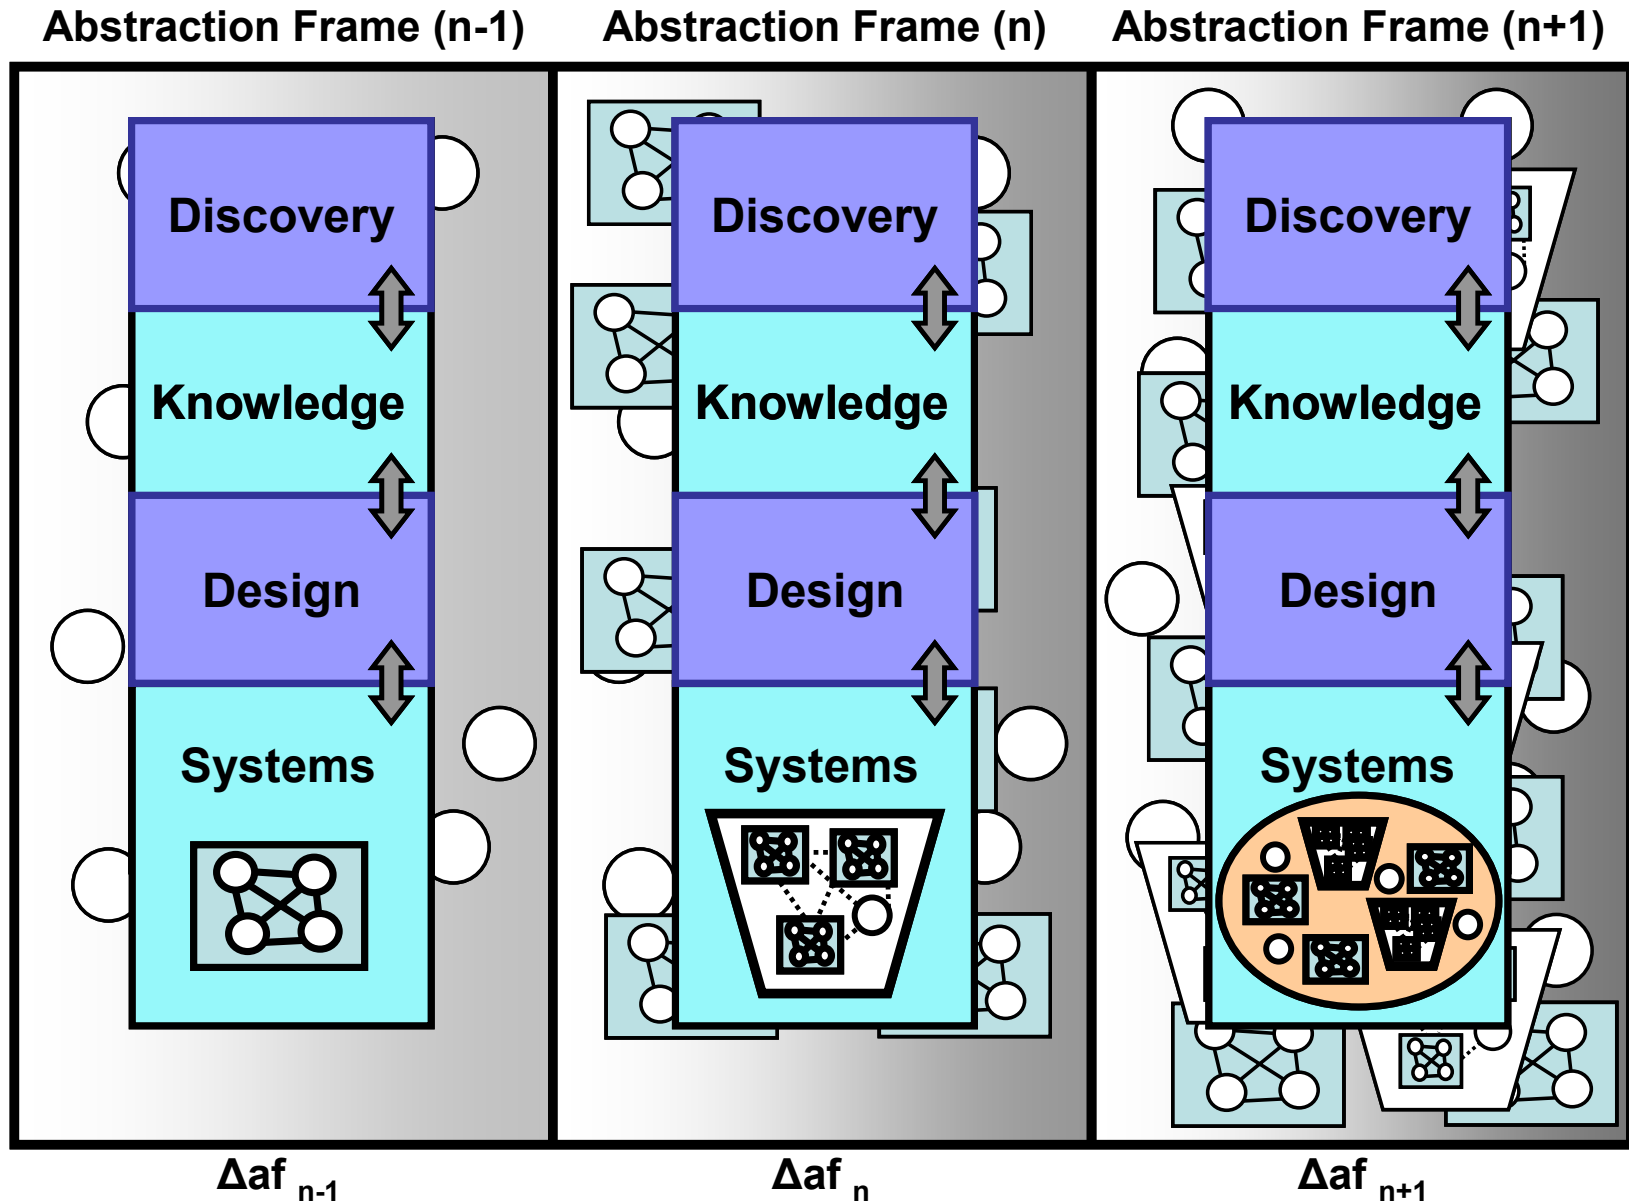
Abstraction Frame (n-1)

Discovery

Knowledge

Design

Systems

$\Delta af_{n-1}$

Abstraction Frame (n)

Discovery

Knowledge

Design

Systems

$\Delta af_{n}$

Abstraction Frame (n+1)

Discovery

Knowledge

Design

Systems

$\Delta af_{n+1}$